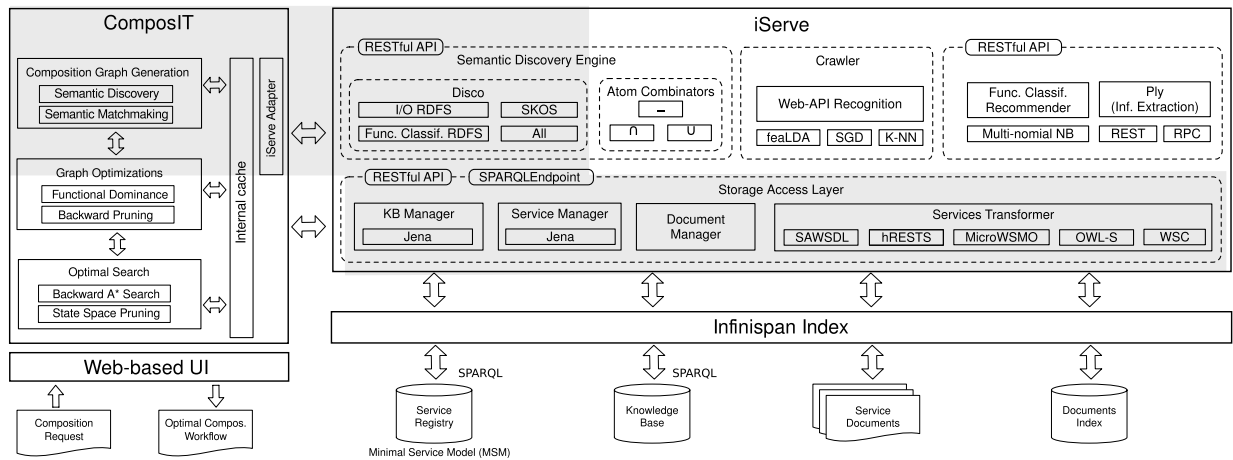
ComposIT

Composition Graph Generation
Semantic Discovery
Semantic Matchmaking

Graph Optimizations
Functional Dominance
Backward Pruning

Optimal Search
Backward A* Search
State Space Pruning

Internal cache

iServe Adapter

Web-based UI

Composition Request

Optimal Compos. Workflow

iServe

RESTful API
Semantic Discovery Engine
Disco
I/O RDFS
SKOS
Func. Classif. RDFS
All
Atom Combinators
$-$
$\cap$
$\cup$

Crawler
Web-API Recognition
feaLDA
SGD
K-NN

RESTful API
Func. Classif. Recommender
Ply (Inf. Extraction)
Multi-nomial NB
REST
RPC

RESTful API
SPARQLEndpoint
Storage Access Layer
KB Manager
Jena
Service Manager
Jena
Document Manager
Services Transformer
SAWSDL
hRESTS
MicroWSMO
OWL-S
WSC

Infinispan Index

SPARQL
Service Registry
Minimal Service Model (MSM)

SPARQL
Knowledge Base

Service Documents

Documents Index